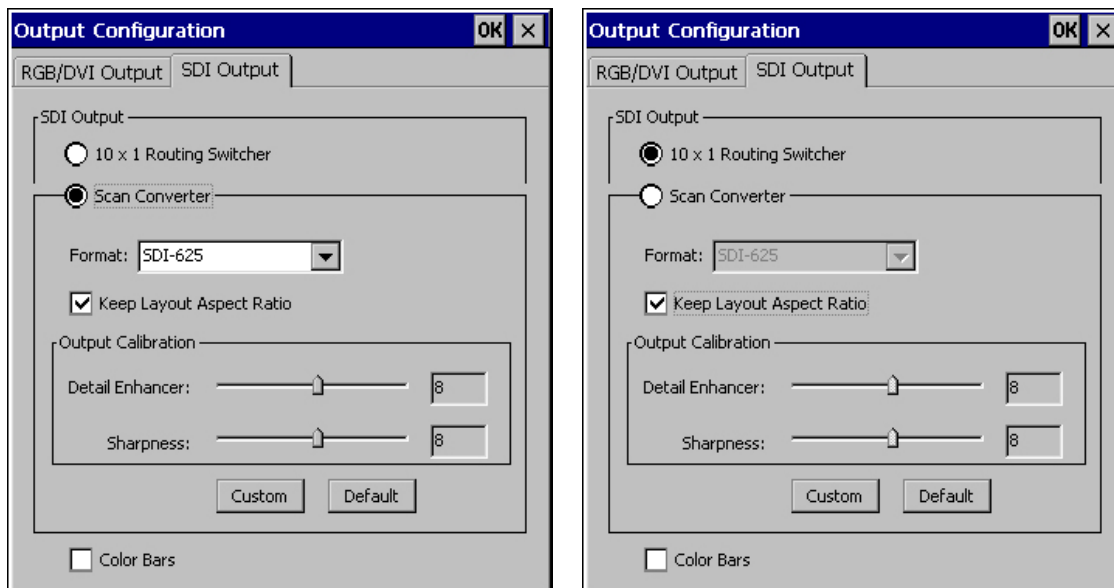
Output Configuration OK ×

RGB/DVI Output | SDI Output

SDI Output

10 x 1 Routing Switcher

Scan Converter

Format: SDI-625

Keep Layout Aspect Ratio

Output Calibration

Detail Enhancer: 8

Sharpness: 8

Custom Default

Color Bars

Output Configuration OK ×

RGB/DVI Output | SDI Output

SDI Output

10 x 1 Routing Switcher

Scan Converter

Format: SDI-625

Keep Layout Aspect Ratio

Output Calibration

Detail Enhancer: 8

Sharpness: 8

Custom Default

Color Bars